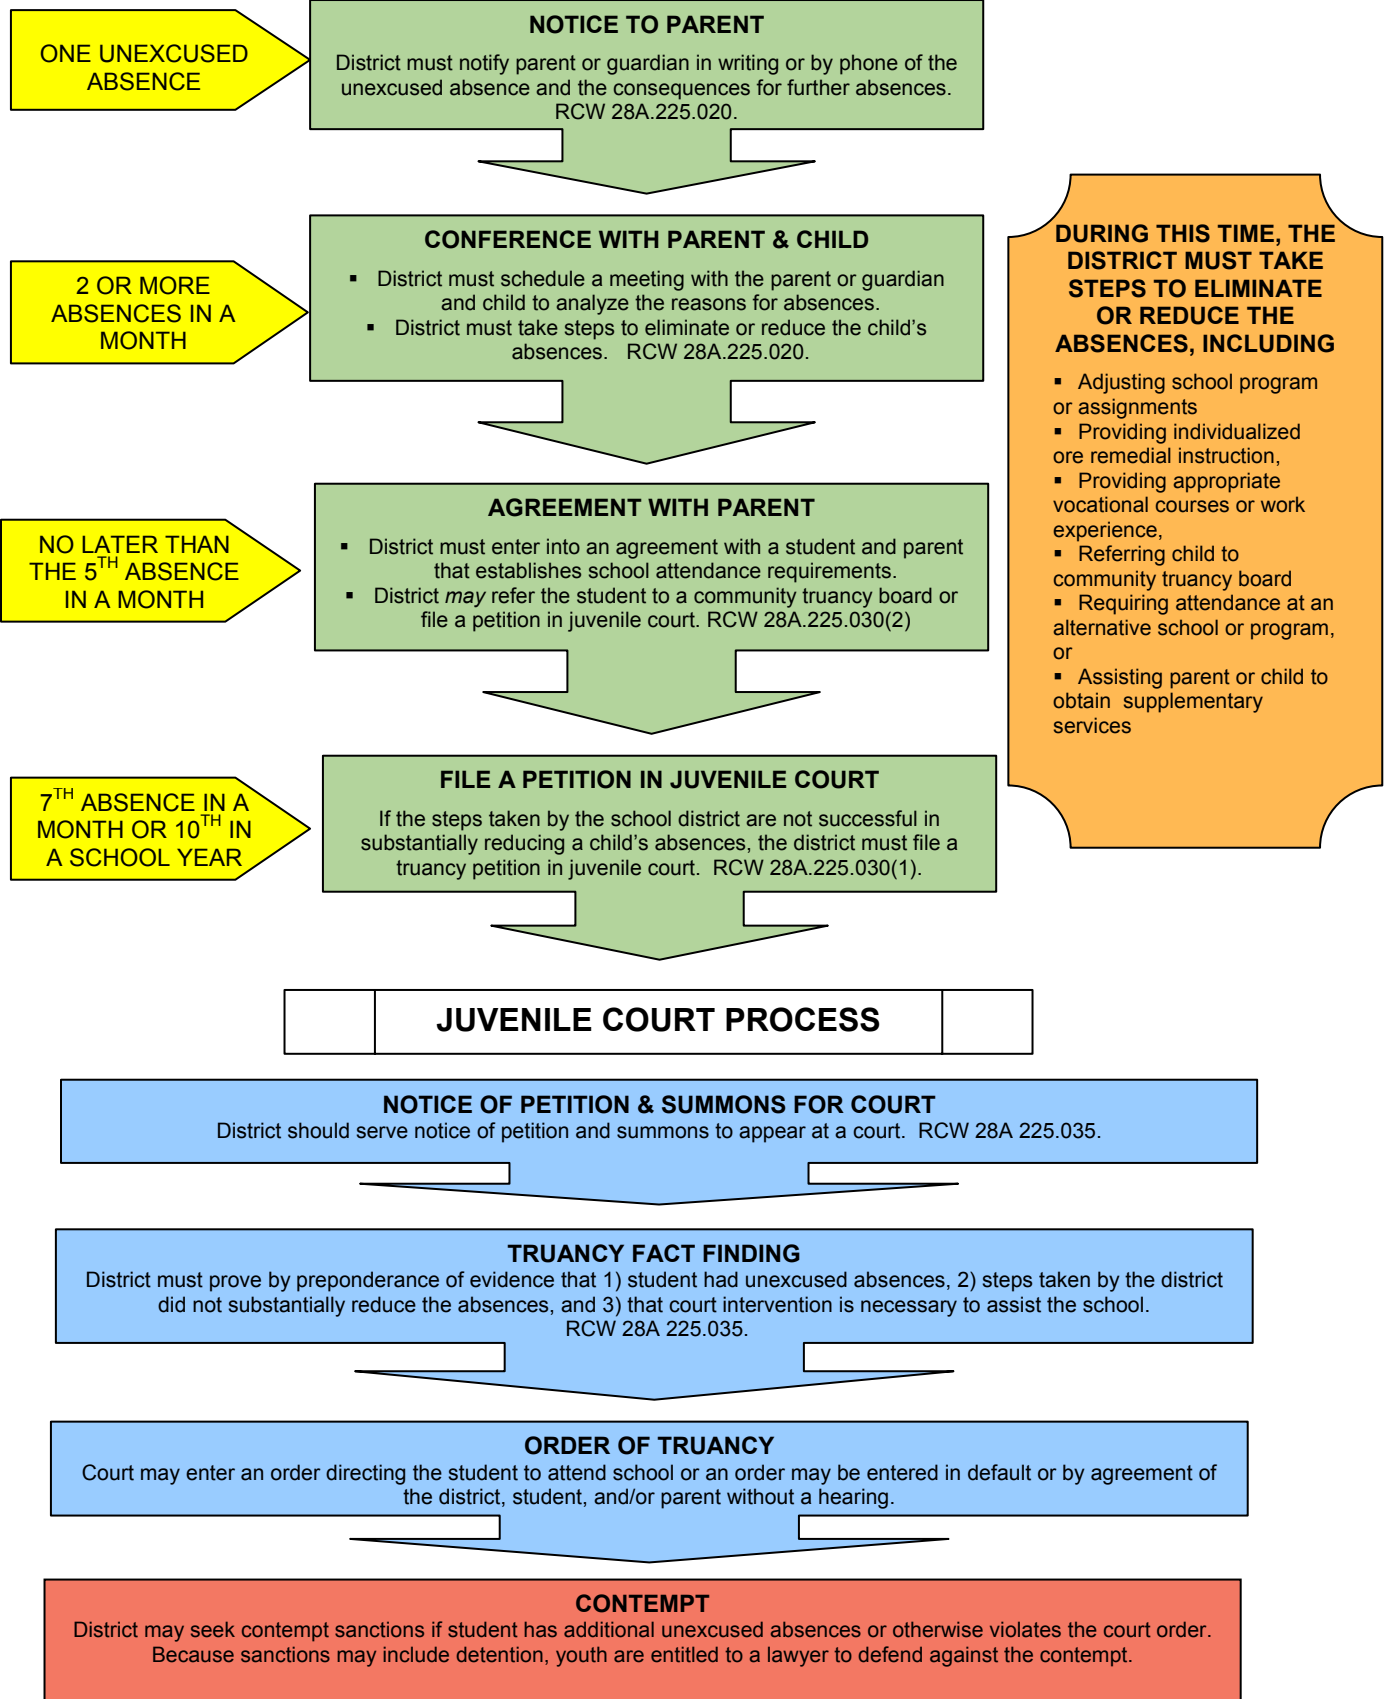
ONE UNEXCUSED ABSENCE

NOTICE TO PARENT

District must notify parent or guardian in writing or by phone of the unexcused absence and the consequences for further absences. RCW 28A.225.020.

2 OR MORE ABSENCES IN A MONTH

CONFERENCE WITH PARENT & CHILD

▪ District must schedule a meeting with the parent or guardian and child to analyze the reasons for absences.
▪ District must take steps to eliminate or reduce the child's absences. RCW 28A.225.020.

DURING THIS TIME, THE DISTRICT MUST TAKE STEPS TO ELIMINATE OR REDUCE THE ABSENCES, INCLUDING

▪ Adjusting school program or assignments
▪ Providing individualized ore remedial instruction,
▪ Providing appropriate vocational courses or work experience,
▪ Referring child to community truancy board
▪ Requiring attendance at an alternative school or program, or
▪ Assisting parent or child to obtain supplementary services

NO LATER THAN THE $5^{TH}$ ABSENCE IN A MONTH

AGREEMENT WITH PARENT

▪ District must enter into an agreement with a student and parent that establishes school attendance requirements.
▪ District *may* refer the student to a community truancy board or file a petition in juvenile court. RCW 28A.225.030(2)

$7^{TH}$ ABSENCE IN A MONTH OR $10^{TH}$ IN A SCHOOL YEAR

FILE A PETITION IN JUVENILE COURT

If the steps taken by the school district are not successful in substantially reducing a child's absences, the district must file a truancy petition in juvenile court. RCW 28A.225.030(1).

JUVENILE COURT PROCESS

NOTICE OF PETITION & SUMMONS FOR COURT
District should serve notice of petition and summons to appear at a court. RCW 28A 225.035.

TRUANCY FACT FINDING
District must prove by preponderance of evidence that 1) student had unexcused absences, 2) steps taken by the district did not substantially reduce the absences, and 3) that court intervention is necessary to assist the school. RCW 28A 225.035.

ORDER OF TRUANCY
Court may enter an order directing the student to attend school or an order may be entered in default or by agreement of the district, student, and/or parent without a hearing.

CONTEMPT
District may seek contempt sanctions if student has additional unexcused absences or otherwise violates the court order. Because sanctions may include detention, youth are entitled to a lawyer to defend against the contempt.